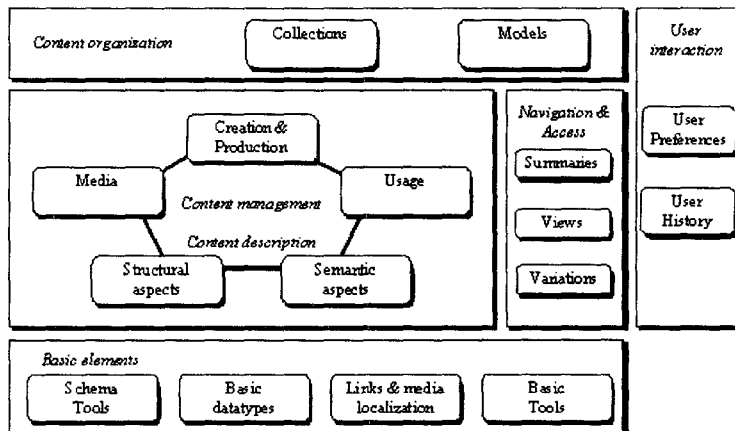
Content organization

Collections

Models

User interaction

User Preferences

User History

Creation & Production

Media

Usage

Content management

Content description

Structural aspects

Semantic aspects

Navigation & Access

Summaries

Views

Variations

Basic elements

Schema Tools

Basic datatypes

Links & media localization

Basic Tools